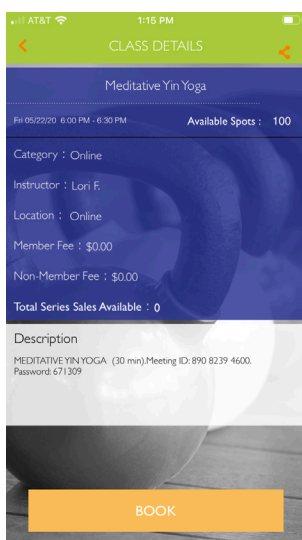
AT&T
1:15 PM
<
CLASS DETAILS
Meditative Yin Yoga
Fri 05/22/20 6:00 PM - 6:30 PM
Available Spots : 100
Category : Online
Instructor : Lori F.
Location : Online
Member Fee : $0.00
Non-Member Fee : $0.00
Total Series Sales Available : 0
Description
MEDITATIVE YIN YOGA (30 min).Meeting ID: 890 8239 4600. Password: 671309
BOOK